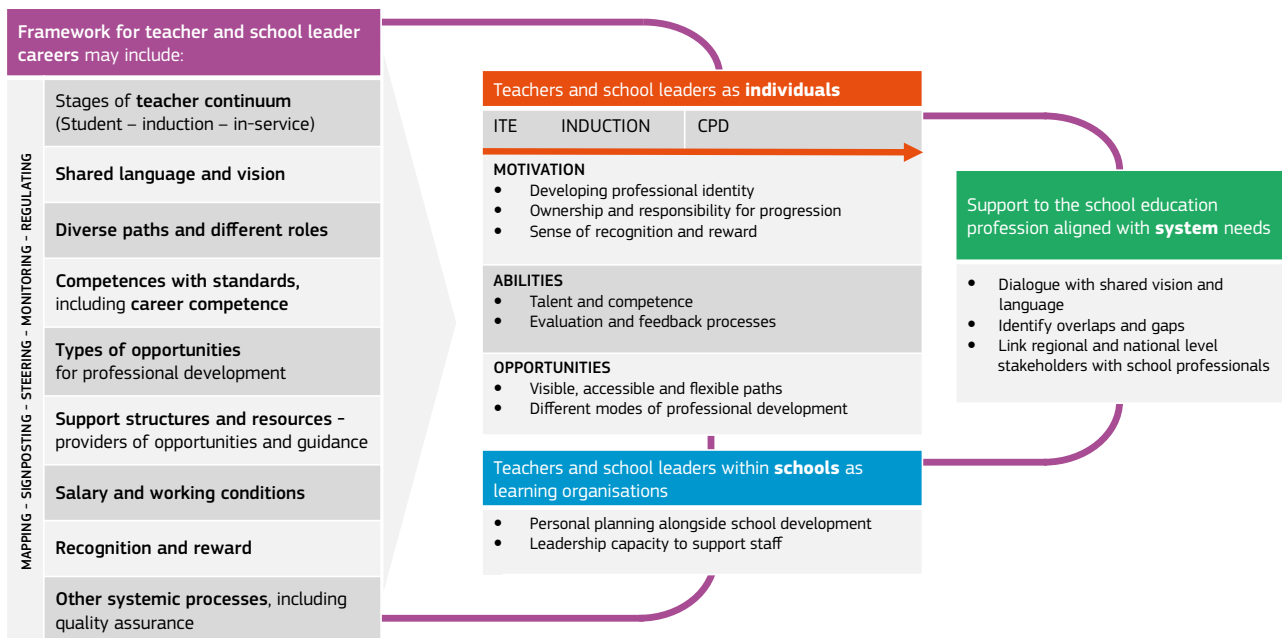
Framework for teacher and school leader careers may include:

MAPPING - SIGNPOSTING - STEERING - MONITORING - REGULATING

Stages of teacher continuum (Student – induction – in-service)

Shared language and vision

Diverse paths and different roles

Competences with standards, including career competence

Types of opportunities for professional development

Support structures and resources – providers of opportunities and guidance

Salary and working conditions

Recognition and reward

Other systemic processes, including quality assurance

Teachers and school leaders as individuals

ITE | INDUCTION | CPD

MOTIVATION
- Developing professional identity
- Ownership and responsibility for progression
- Sense of recognition and reward

ABILITIES
- Talent and competence
- Evaluation and feedback processes

OPPORTUNITIES
- Visible, accessible and flexible paths
- Different modes of professional development

Teachers and school leaders within schools as learning organisations

- Personal planning alongside school development
- Leadership capacity to support staff

Support to the school education profession aligned with system needs

- Dialogue with shared vision and language
- Identify overlaps and gaps
- Link regional and national level stakeholders with school professionals